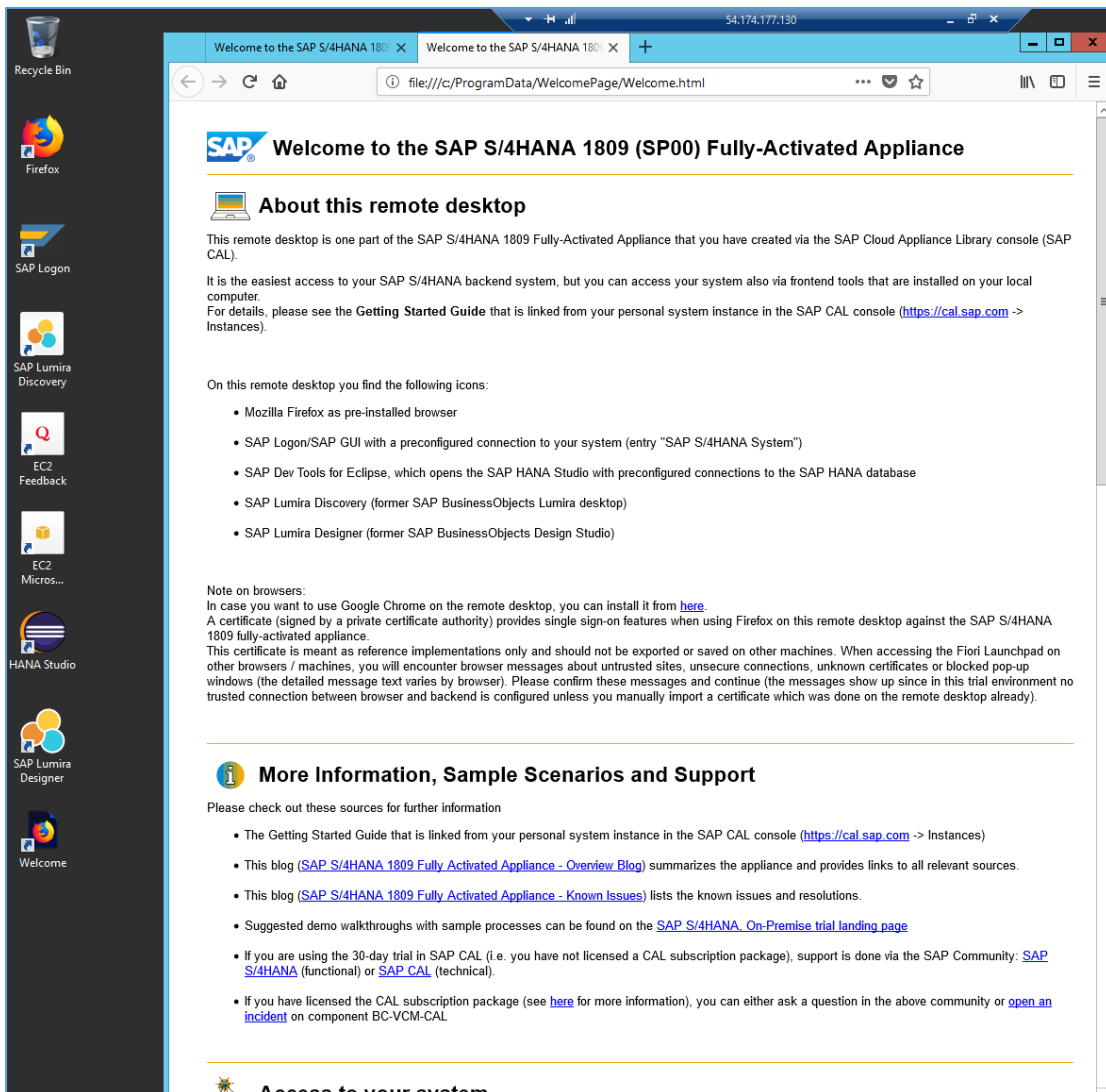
Recycle Bin

Firefox

SAP Logon

SAP Lumira Discovery

EC2 Feedback

EC2 Micros...

HANA Studio

SAP Lumira Designer

Welcome

54.174.177.130

Welcome to the SAP S/4HANA 180 ×   Welcome to the SAP S/4HANA 180 ×   +

file:///c:/ProgramData/WelcomePage/Welcome.html

SAP

Welcome to the SAP S/4HANA 1809 (SP00) Fully-Activated Appliance

About this remote desktop

This remote desktop is one part of the SAP S/4HANA 1809 Fully-Activated Appliance that you have created via the SAP Cloud Appliance Library console (SAP CAL).

It is the easiest access to your SAP S/4HANA backend system, but you can access your system also via frontend tools that are installed on your local computer.
For details, please see the **Getting Started Guide** that is linked from your personal system instance in the SAP CAL console (https://cal.sap.com -> Instances).

On this remote desktop you find the following icons:

- Mozilla Firefox as pre-installed browser
- SAP Logon/SAP GUI with a preconfigured connection to your system (entry "SAP S/4HANA System")
- SAP Dev Tools for Eclipse, which opens the SAP HANA Studio with preconfigured connections to the SAP HANA database
- SAP Lumira Discovery (former SAP BusinessObjects Lumira desktop)
- SAP Lumira Designer (former SAP BusinessObjects Design Studio)

Note on browsers:
In case you want to use Google Chrome on the remote desktop, you can install it from here.
A certificate (signed by a private certificate authority) provides single sign-on features when using Firefox on this remote desktop against the SAP S/4HANA 1809 fully-activated appliance.
This certificate is meant as reference implementations only and should not be exported or saved on other machines. When accessing the Fiori Launchpad on other browsers / machines, you will encounter browser messages about untrusted sites, unsecure connections, unknown certificates or blocked pop-up windows (the detailed message text varies by browser). Please confirm these messages and continue (the messages show up since in this trial environment no trusted connection between browser and backend is configured unless you manually import a certificate which was done on the remote desktop already).

More Information, Sample Scenarios and Support

Please check out these sources for further information

- The Getting Started Guide that is linked from your personal system instance in the SAP CAL console (https://cal.sap.com -> Instances)
- This blog (SAP S/4HANA 1809 Fully Activated Appliance - Overview Blog) summarizes the appliance and provides links to all relevant sources.
- This blog (SAP S/4HANA 1809 Fully Activated Appliance - Known Issues) lists the known issues and resolutions.
- Suggested demo walkthroughs with sample processes can be found on the SAP S/4HANA, On-Premise trial landing page
- If you are using the 30-day trial in SAP CAL (i.e. you have not licensed a CAL subscription package), support is done via the SAP Community: SAP S/4HANA (functional) or SAP CAL (technical).
- If you have licensed the CAL subscription package (see here for more information), you can either ask a question in the above community or open an incident on component BC-VCM-CAL

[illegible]